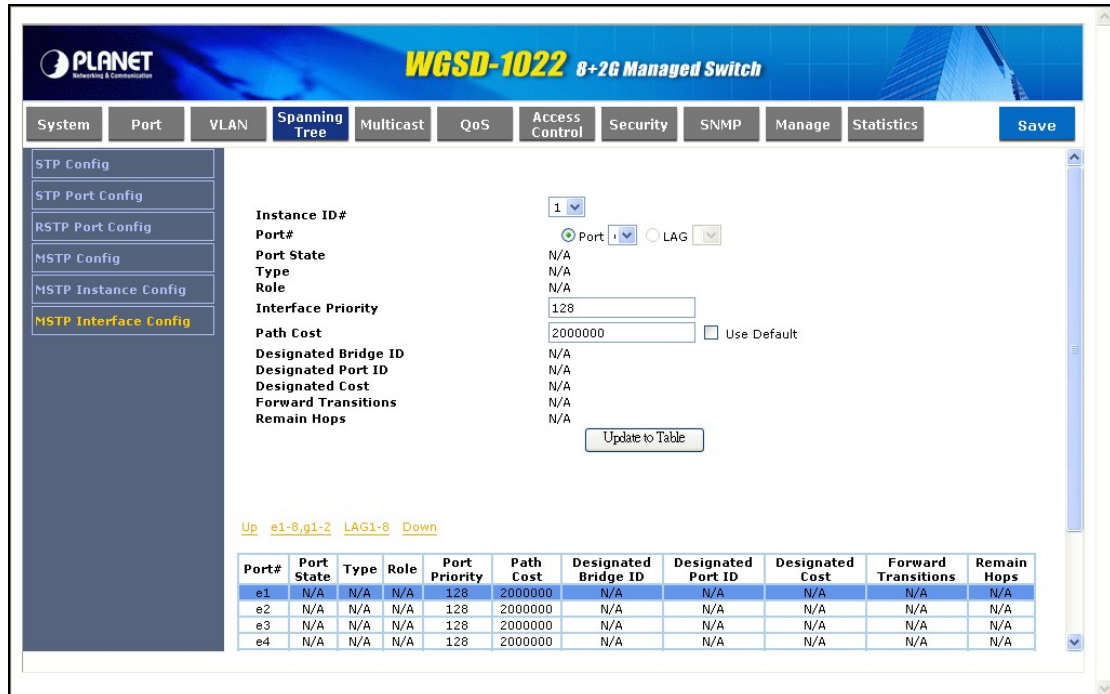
PLANET
Networking & Communication

WGSD-1022 8+2G Managed Switch

System Port VLAN Spanning Tree Multicast QoS Access Control Security SNMP Manage Statistics Save

STP Config
STP Port Config
RSTP Port Config
MSTP Config
MSTP Instance Config
MSTP Interface Config

Instance ID# 1
Port# Port LAG
Port State N/A
Type N/A
Role N/A
Interface Priority 128
Path Cost 2000000 Use Default
Designated Bridge ID N/A
Designated Port ID N/A
Designated Cost N/A
Forward Transitions N/A
Remain Hops N/A

Update to Table

Up e1-8,g1-2 LAG1-8 Down

| Port# | Port State | Type | Role | Port Priority | Path Cost | Designated Bridge ID | Designated Port ID | Designated Cost | Forward Transitions | Remain Hops |
|---|---|---|---|---|---|---|---|---|---|---|
| e1 | N/A | N/A | N/A | 128 | 2000000 | N/A | N/A | N/A | N/A | N/A |
| e2 | N/A | N/A | N/A | 128 | 2000000 | N/A | N/A | N/A | N/A | N/A |
| e3 | N/A | N/A | N/A | 128 | 2000000 | N/A | N/A | N/A | N/A | N/A |
| e4 | N/A | N/A | N/A | 128 | 2000000 | N/A | N/A | N/A | N/A | N/A |